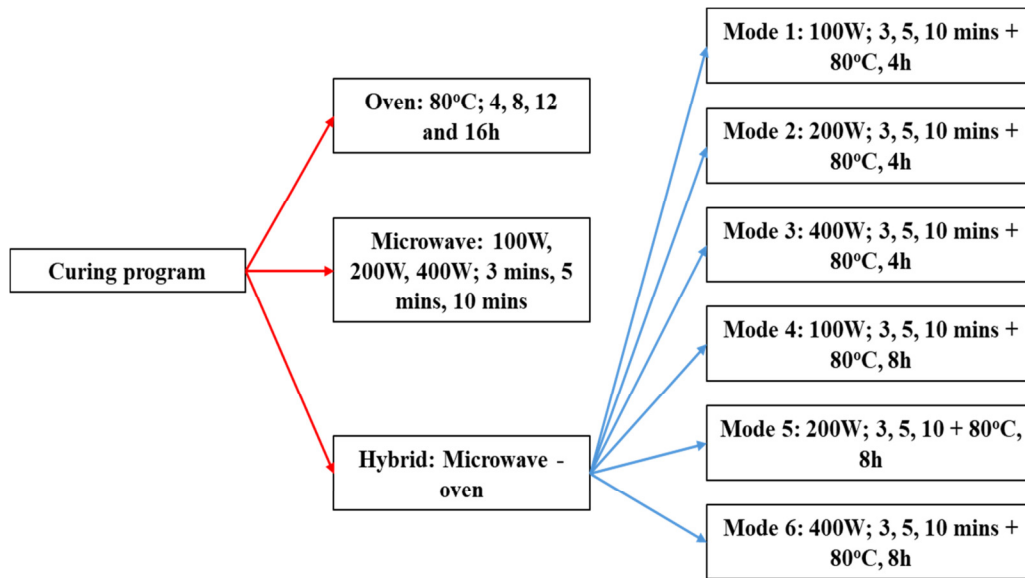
Curing program

Oven: 80$^{o}$C; 4, 8, 12 and 16h

Microwave: 100W, 200W, 400W; 3 mins, 5 mins, 10 mins

Hybrid: Microwave - oven

Mode 1: 100W; 3, 5, 10 mins + 80$^{o}$C, 4h

Mode 2: 200W; 3, 5, 10 mins + 80$^{o}$C, 4h

Mode 3: 400W; 3, 5, 10 mins + 80$^{o}$C, 4h

Mode 4: 100W; 3, 5, 10 mins + 80$^{o}$C, 8h

Mode 5: 200W; 3, 5, 10 + 80$^{o}$C, 8h

Mode 6: 400W; 3, 5, 10 mins + 80$^{o}$C, 8h